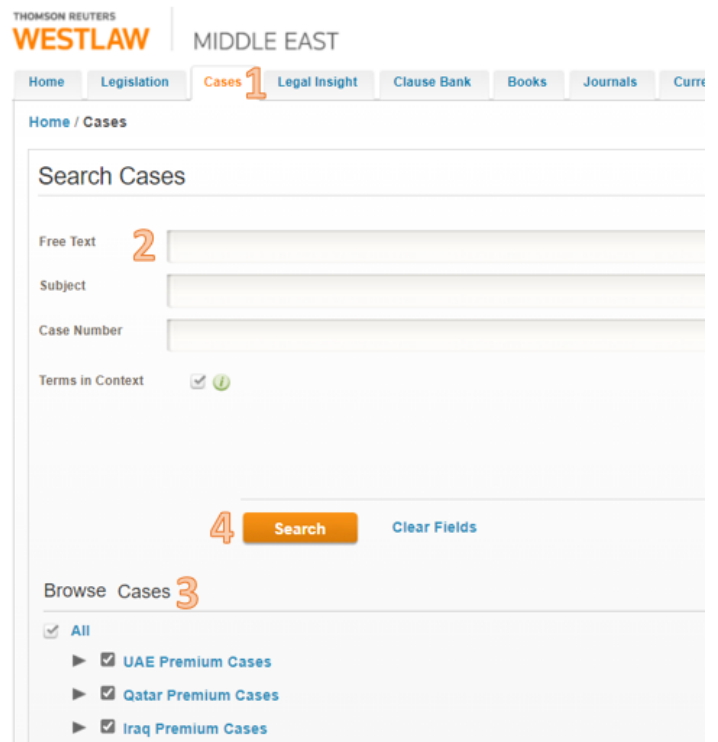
THOMSON REUTERS
WESTLAW
MIDDLE EAST

Home | Legislation | Cases 1 | Legal Insight | Clause Bank | Books | Journals | Curre

Home / Cases

Search Cases

Free Text 2

Subject

Case Number

Terms in Context

4 Search  Clear Fields

Browse Cases 3

All
UAE Premium Cases
Qatar Premium Cases
Iraq Premium Cases